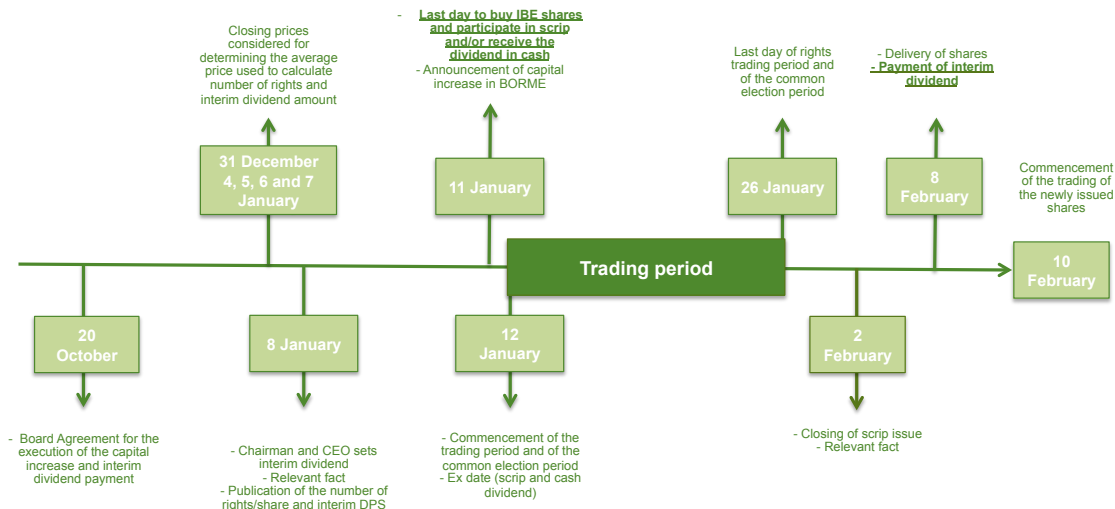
Closing prices considered for determining the average price used to calculate number of rights and interim dividend amount

- Last day to buy IBE shares and participate in scrip and/or receive the dividend in cash
- Announcement of capital increase in BORME

Last day of rights trading period and of the common election period

- Delivery of shares
- Payment of interim dividend

31 December
4, 5, 6 and 7 January

11 January

26 January

8 February

Commencement of the trading of the newly issued shares

Trading period

10 February

20 October

8 January

12 January

2 February

- Board Agreement for the execution of the capital increase and interim dividend payment

- Chairman and CEO sets interim dividend
- Relevant fact
- Publication of the number of rights/share and interim DPS

- Commencement of the trading period and of the common election period
- Ex date (scrip and cash dividend)

- Closing of scrip issue
- Relevant fact